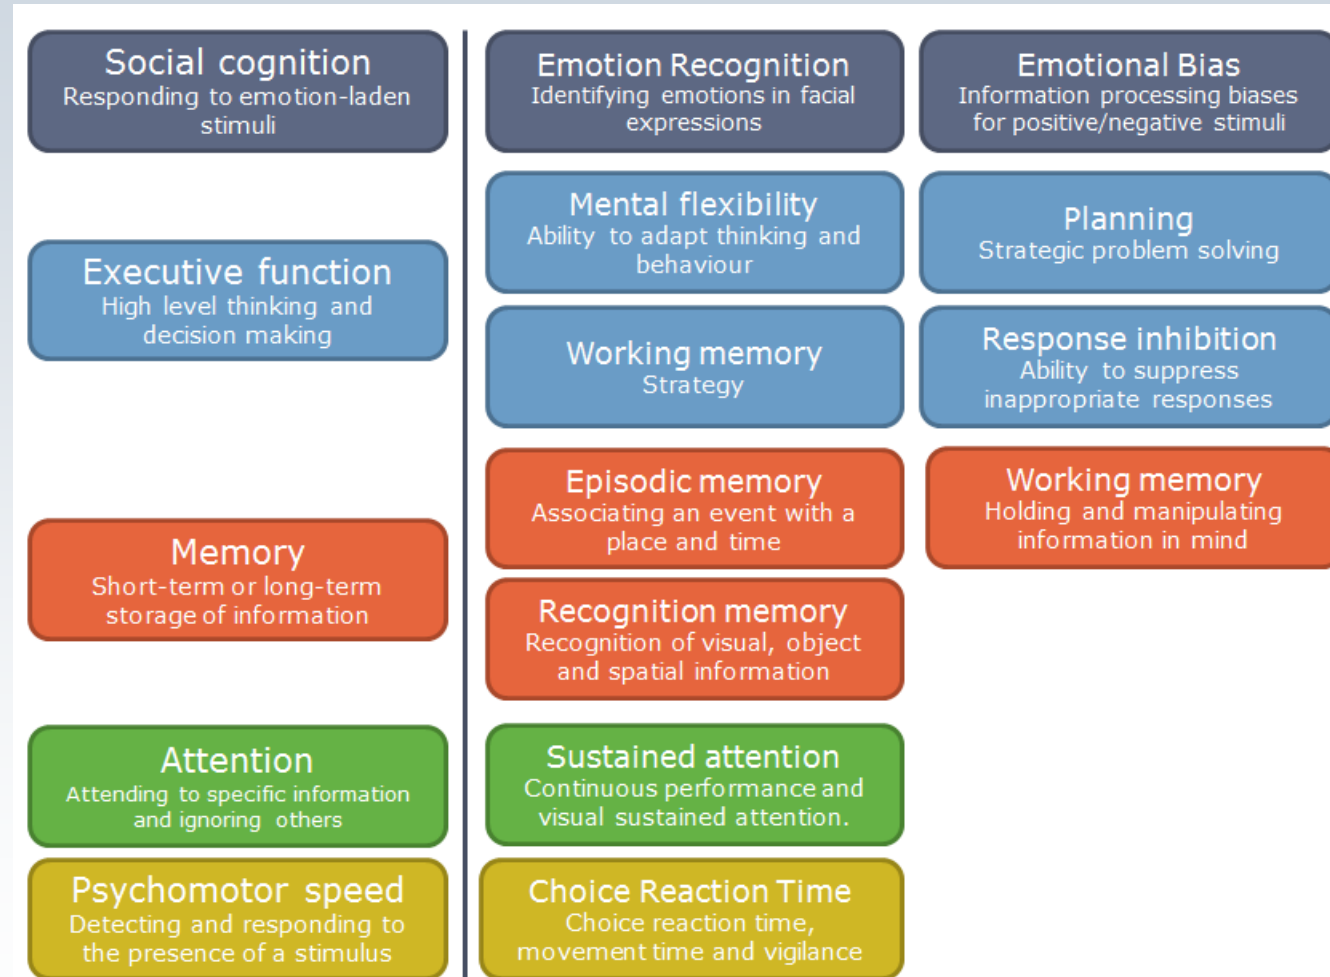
Social cognition
Responding to emotion-laden stimuli

Executive function
High level thinking and decision making

Memory
Short-term or long-term storage of information

Attention
Attending to specific information and ignoring others

Psychomotor speed
Detecting and responding to the presence of a stimulus

Emotion Recognition
Identifying emotions in facial expressions

Mental flexibility
Ability to adapt thinking and behaviour

Working memory
Strategy

Episodic memory
Associating an event with a place and time

Recognition memory
Recognition of visual, object and spatial information

Sustained attention
Continuous performance and visual sustained attention.

Choice Reaction Time
Choice reaction time, movement time and vigilance

Emotional Bias
Information processing biases for positive/negative stimuli

Planning
Strategic problem solving

Response inhibition
Ability to suppress inappropriate responses

Working memory
Holding and manipulating information in mind